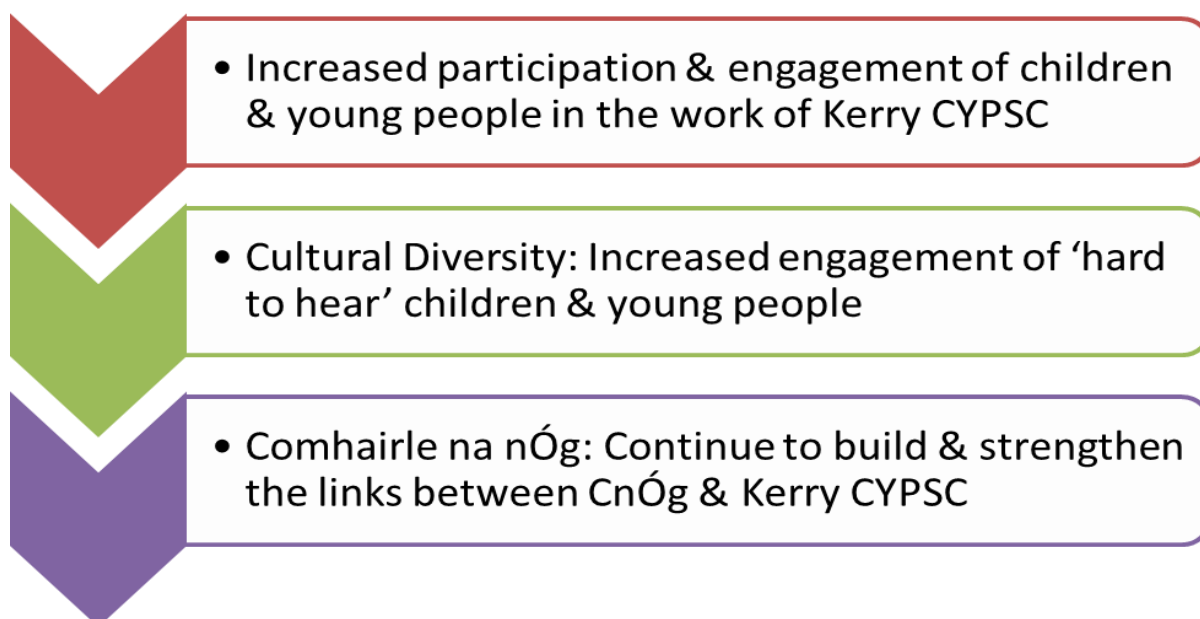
• Increased participation & engagement of children & young people in the work of Kerry CYPSC

• Cultural Diversity: Increased engagement of ‘hard to hear’ children & young people

• Comhairle na nÓg: Continue to build & strengthen the links between CnÓg & Kerry CYPSC